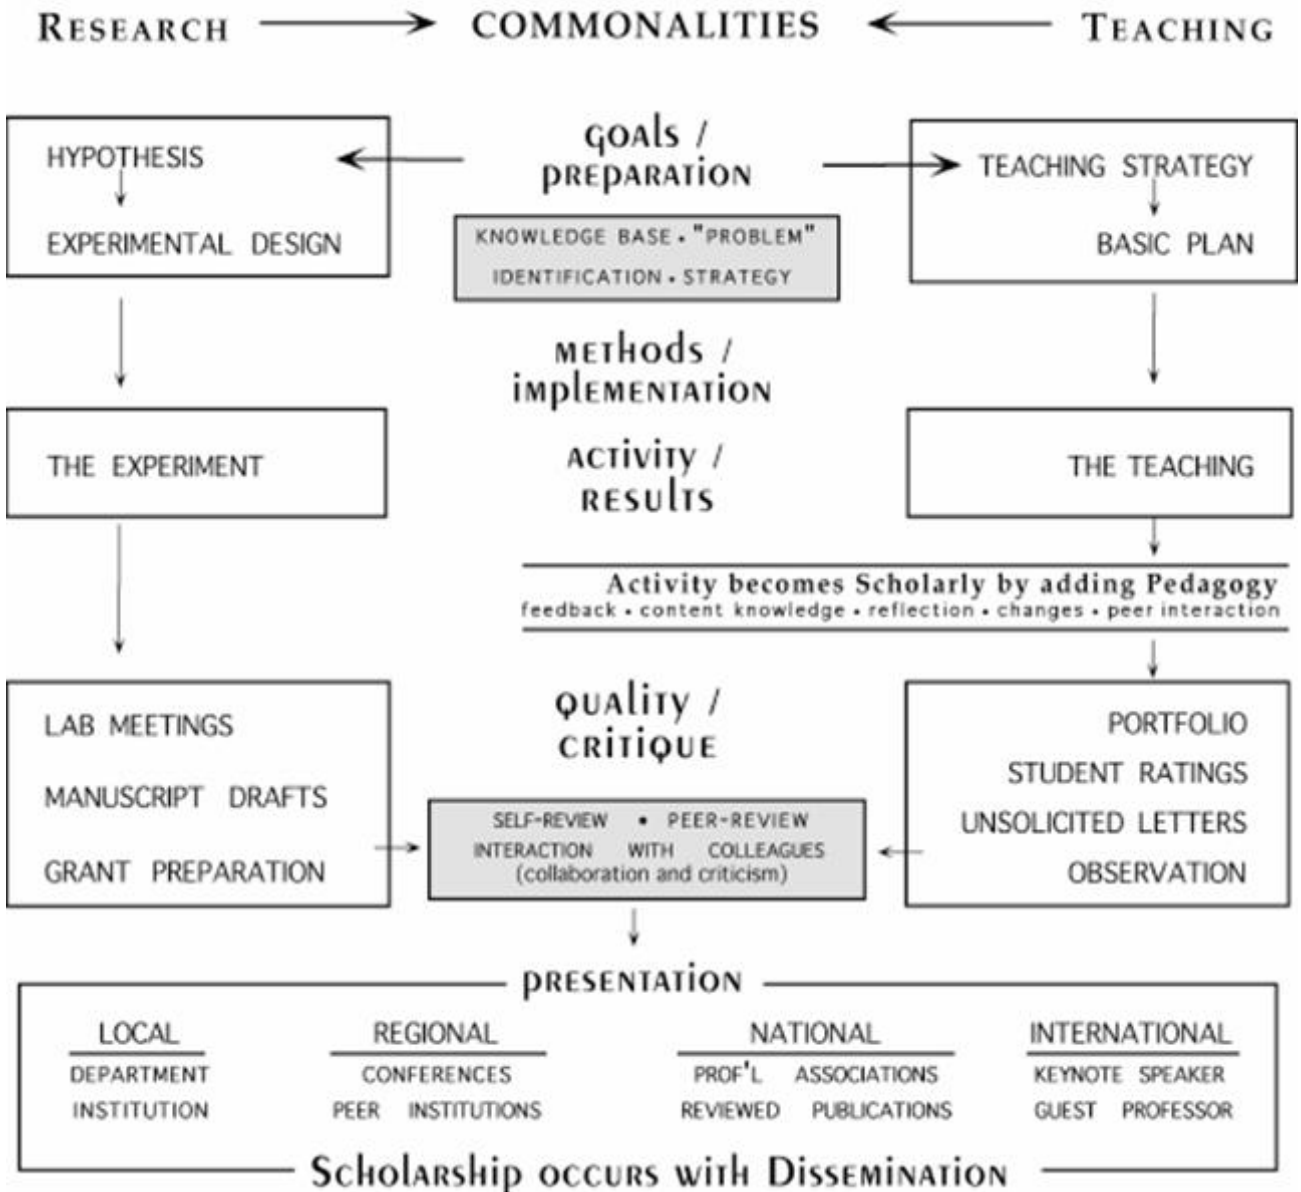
RESEARCH → COMMONALITIES ← TEACHING

HYPOTHESIS
EXPERIMENTAL DESIGN

goals / preparation

KNOWLEDGE BASE • "PROBLEM" IDENTIFICATION • STRATEGY

TEACHING STRATEGY
BASIC PLAN

methods / implementation

THE EXPERIMENT

activity / results

THE TEACHING

Activity becomes Scholarly by adding Pedagogy
feedback • content knowledge • reflection • changes • peer interaction

LAB MEETINGS
MANUSCRIPT DRAFTS
GRANT PREPARATION

quality / critique

SELF-REVIEW • PEER-REVIEW
INTERACTION WITH COLLEAGUES
(collaboration and criticism)

PORTFOLIO
STUDENT RATINGS
UNSOLICITED LETTERS
OBSERVATION

presentation

| LOCAL | REGIONAL | NATIONAL | INTERNATIONAL |
|---|---|---|---|
| DEPARTMENT | CONFERENCES | PROF'L ASSOCIATIONS | KEYNOTE SPEAKER |
| INSTITUTION | PEER INSTITUTIONS | REVIEWED PUBLICATIONS | GUEST PROFESSOR |

Scholarship occurs with Dissemination